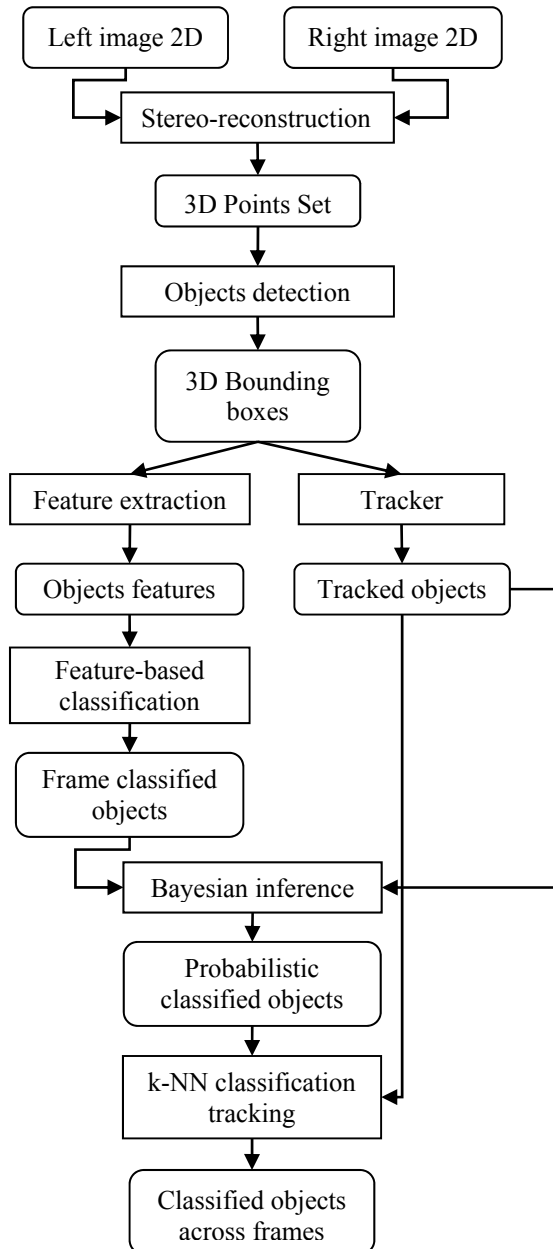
Left image 2D

Right image 2D

Stereo-reconstruction

3D Points Set

Objects detection

3D Bounding boxes

Feature extraction

Tracker

Objects features

Tracked objects

Feature-based classification

Frame classified objects

Bayesian inference

Probabilistic classified objects

k-NN classification tracking

Classified objects across frames